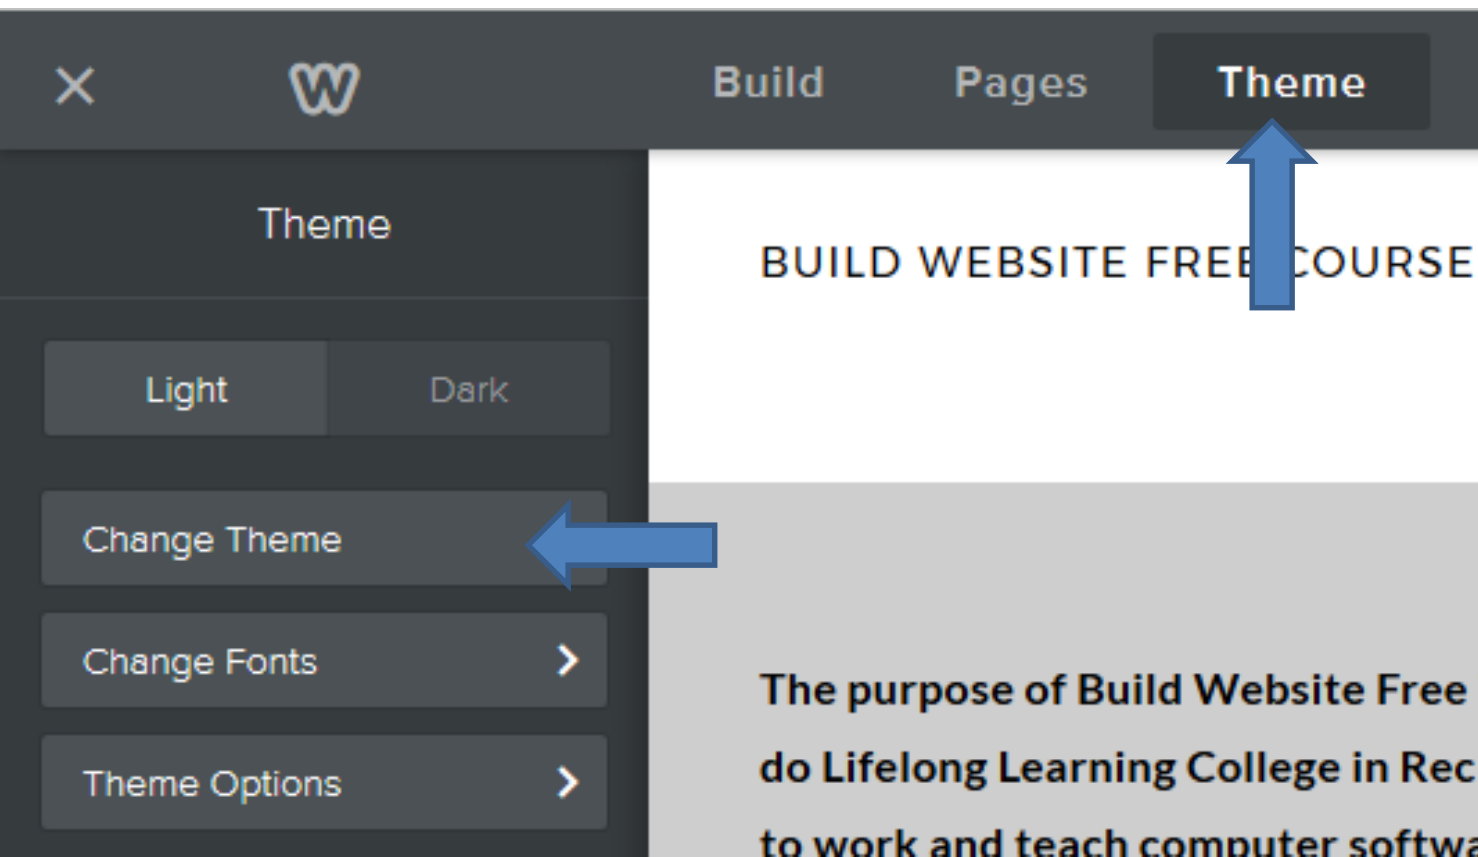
Build Pages Theme

Theme

Light Dark

Change Theme

Change Fonts

Theme Options

BUILD WEBSITE FRE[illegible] COURSE

The purpose of Build Website Free

do Lifelong Learning College in Rec

to work and teach computer softw